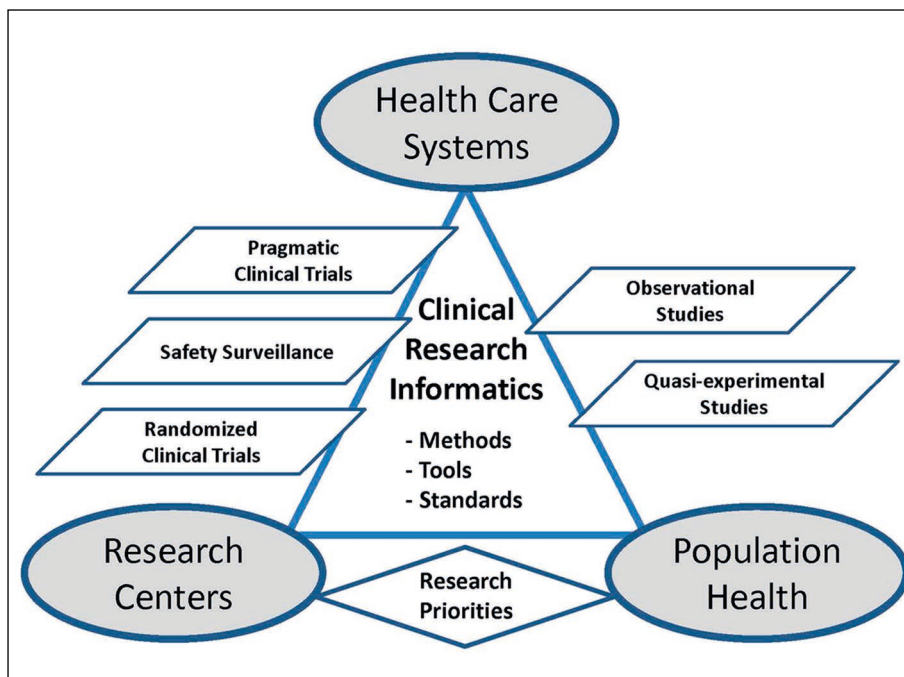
Health Care Systems

Pragmatic Clinical Trials

Safety Surveillance

Randomized Clinical Trials

Clinical Research Informatics

- Methods
- Tools
- Standards

Observational Studies

Quasi-experimental Studies

Research Centers

Research Priorities

Population Health